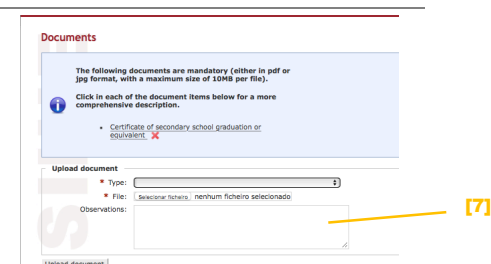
Documents

The following documents are mandatory (either in pdf or jpg format, with a maximum size of 10MB per file).

Click in each of the document items below for a more comprehensive description.

- Certificate of secondary school graduation or equivalent

Upload document

* Type:

* File: Selecionar ficheiro nenhum ficheiro selecionado

Observations:

[7]

Upload document